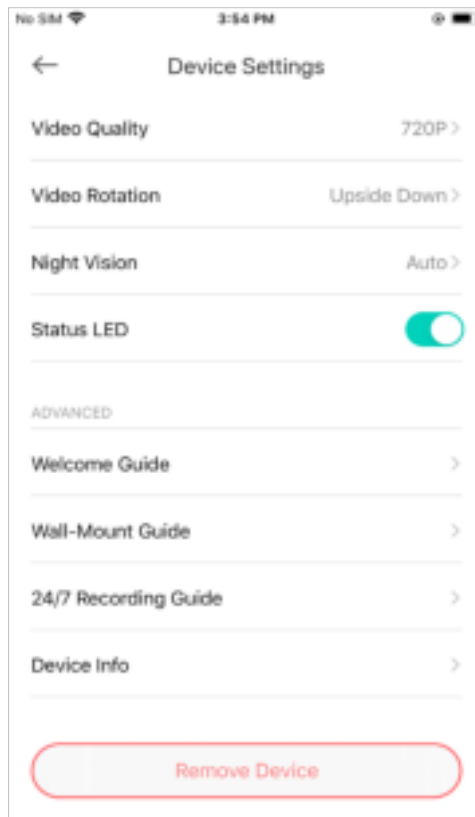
No SIM 3:54 PM

Device Settings

Video Quality 720P

Video Rotation Upside Down

Night Vision Auto

Status LED

ADVANCED

Welcome Guide

Wall-Mount Guide

24/7 Recording Guide

Device Info

Remove Device